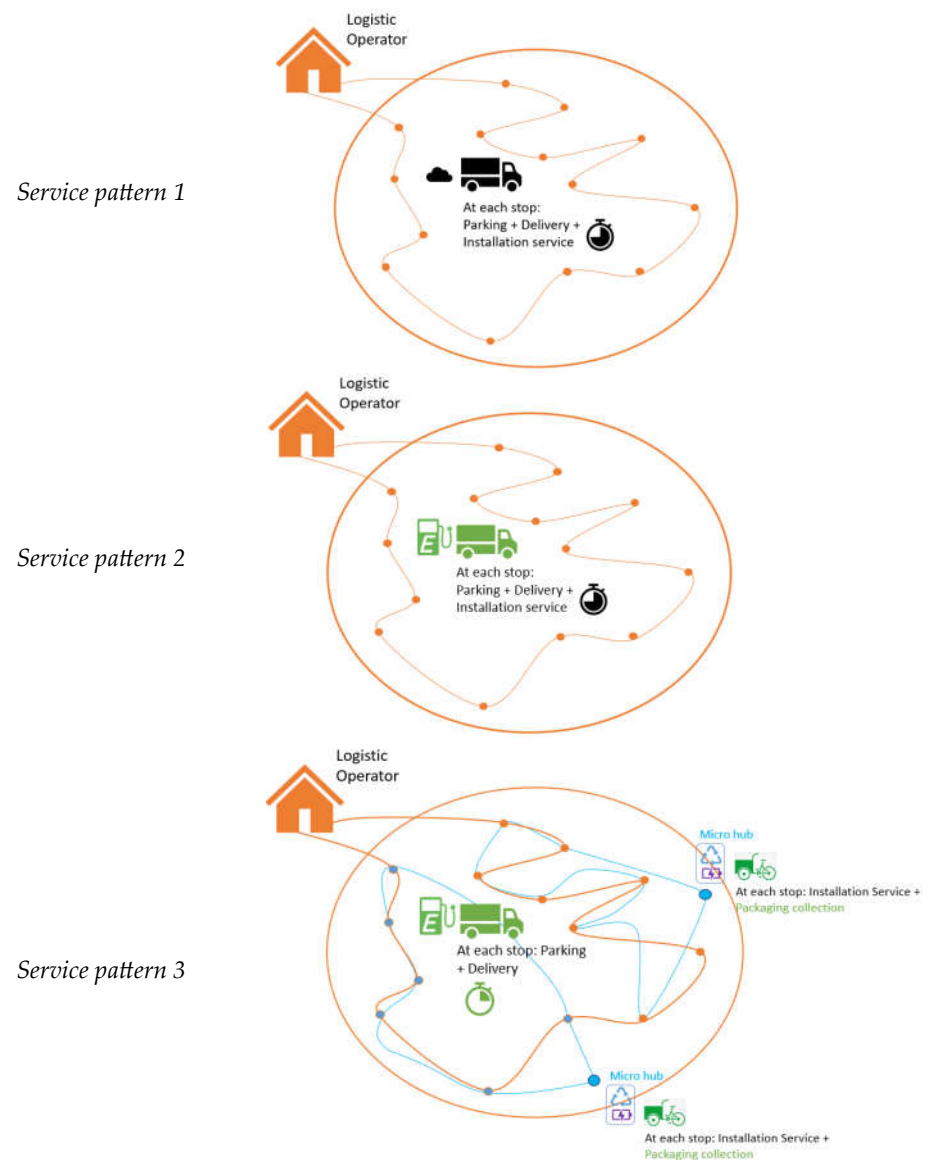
Logistic Operator

Service pattern 1

At each stop: Parking + Delivery + Installation service

Logistic Operator

Service pattern 2

At each stop: Parking + Delivery + Installation service

Logistic Operator

Micro hub

At each stop: Installation Service + Packaging collection

Service pattern 3

At each stop: Parking + Delivery

Micro hub

At each stop: Installation Service + Packaging collection